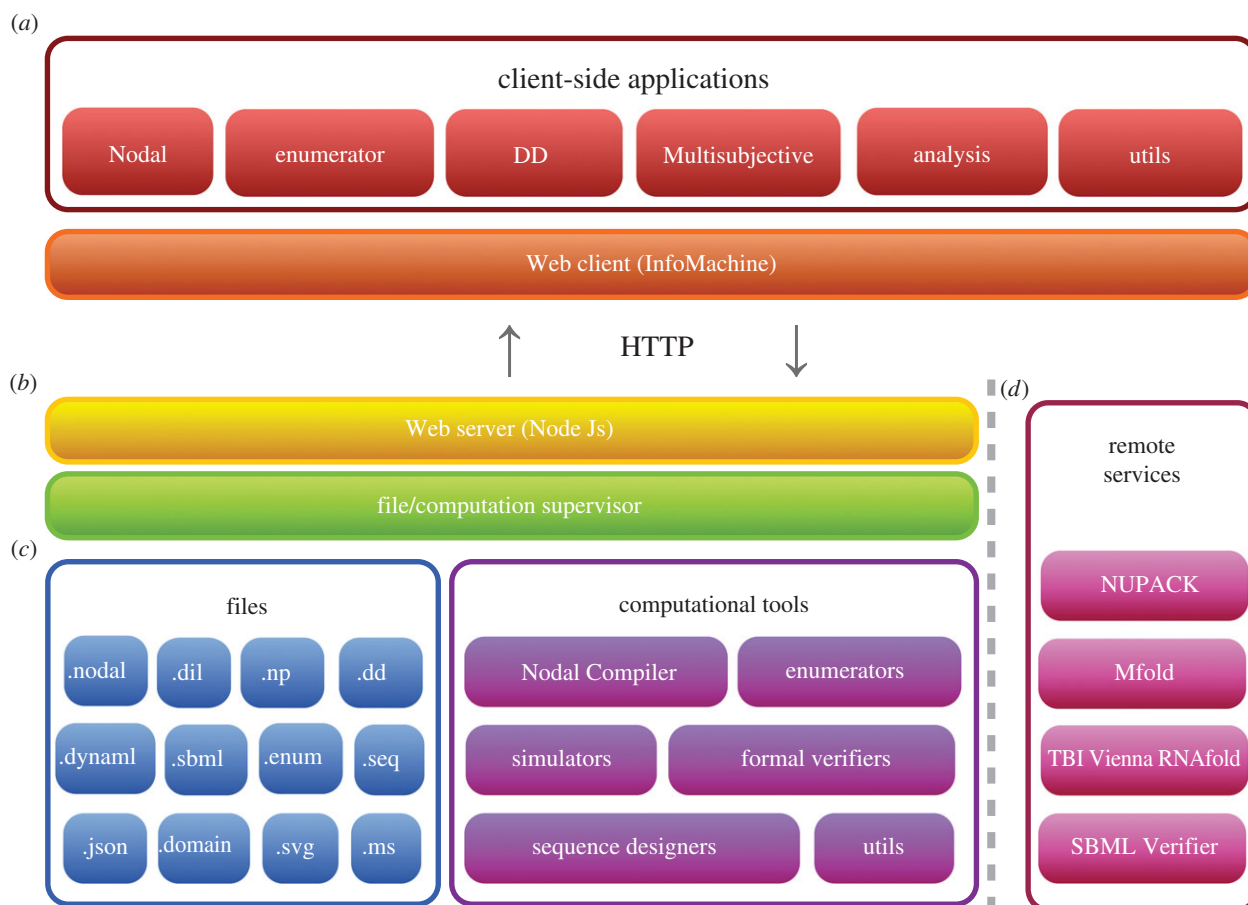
(a)

client-side applications

Nodal

enumerator

DD

Multisubjective

analysis

utils

Web client (InfoMachine)

HTTP

(b)

Web server (Node Js)

file/computation supervisor

(c)

files

.nodal

.dil

.np

.dd

.dynaml

.sbml

.enum

.seq

.json

.domain

.svg

.ms

computational tools

Nodal Compiler

enumerators

simulators

formal verifiers

sequence designers

utils

(d)

remote services

NUPACK

Mfold

TBI Vienna RNAfold

SBML Verifier